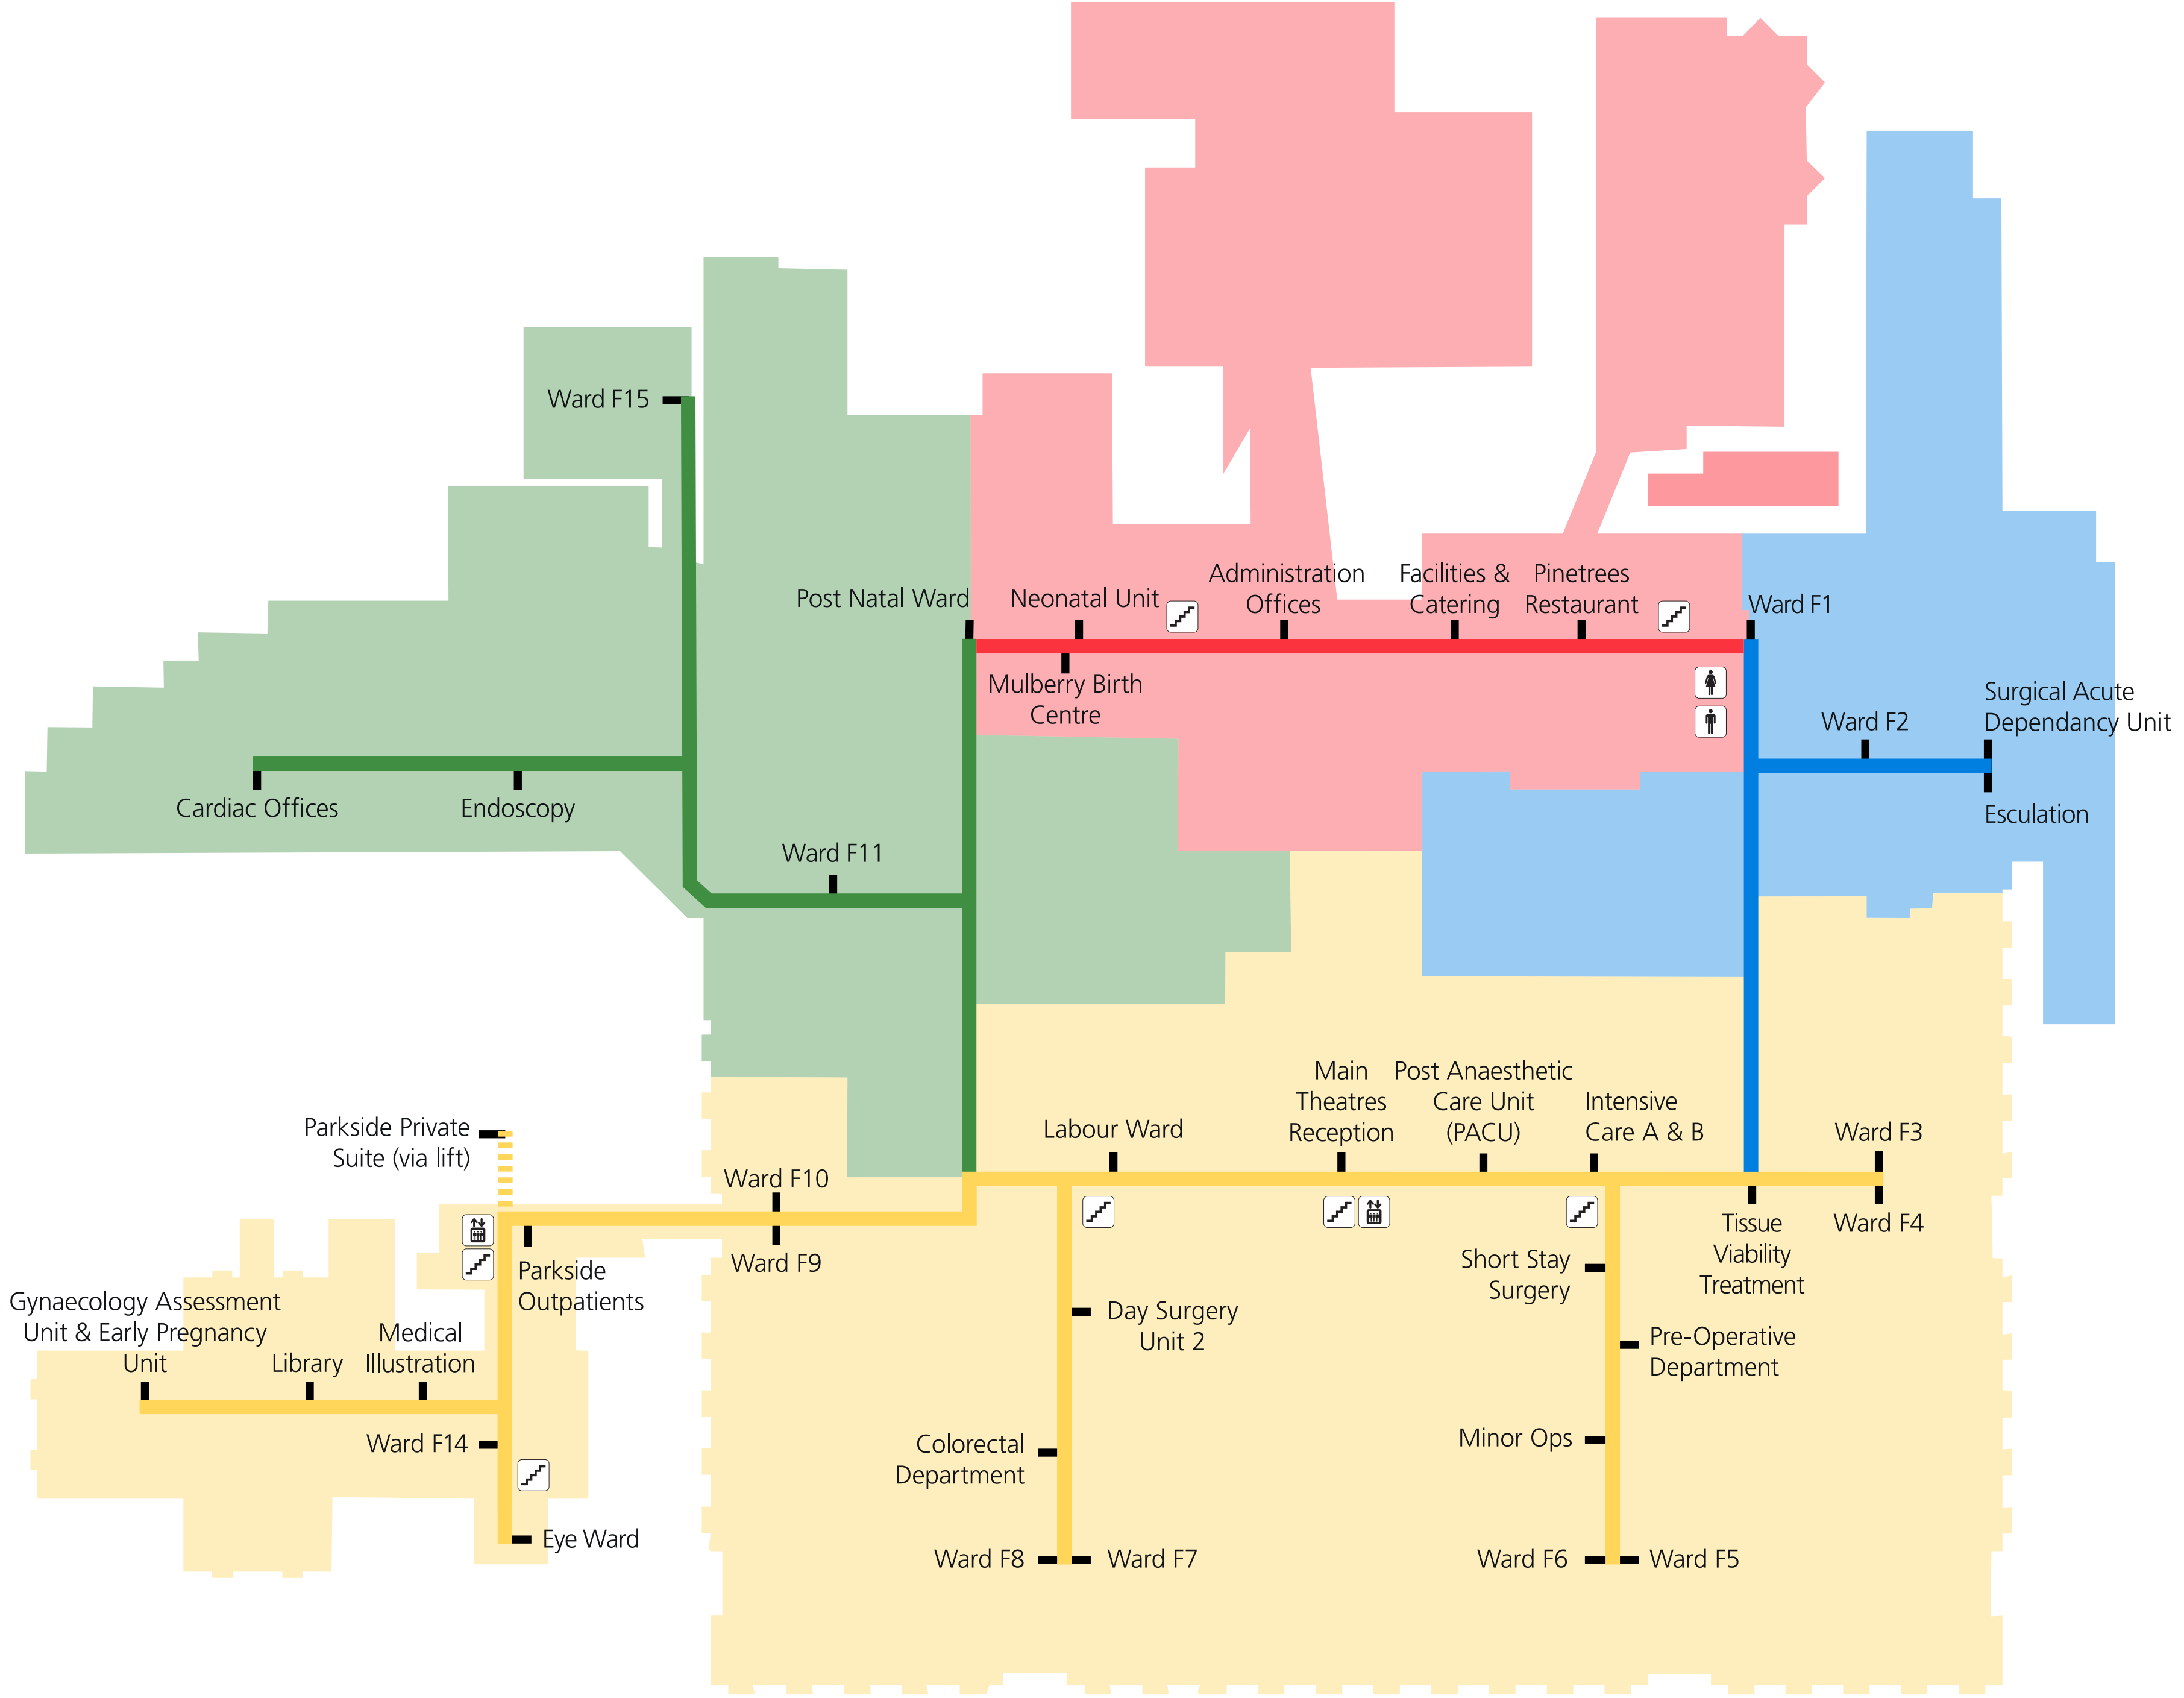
Ward F15

Post Natal Ward

Neonatal Unit

Administration Offices

Facilities & Catering

Pinetrees Restaurant

Ward F1

Mulberry Birth Centre

Surgical Acute Dependancy Unit

Ward F2

Esculation

Cardiac Offices

Endoscopy

Ward F11

Main Theatres Reception

Post Anaesthetic Care Unit (PACU)

Intensive Care A & B

Labour Ward

Ward F3

Parkside Private Suite (via lift)

Ward F10

Ward F9

Tissue Viability Treatment

Ward F4

Short Stay Surgery

Parkside Outpatients

Gynaecology Assessment Unit & Early Pregnancy Unit

Library

Medical Illustration

Day Surgery Unit 2

Pre-Operative Department

Ward F14

Colorectal Department

Minor Ops

Eye Ward

Ward F8

Ward F7

Ward F6

Ward F5